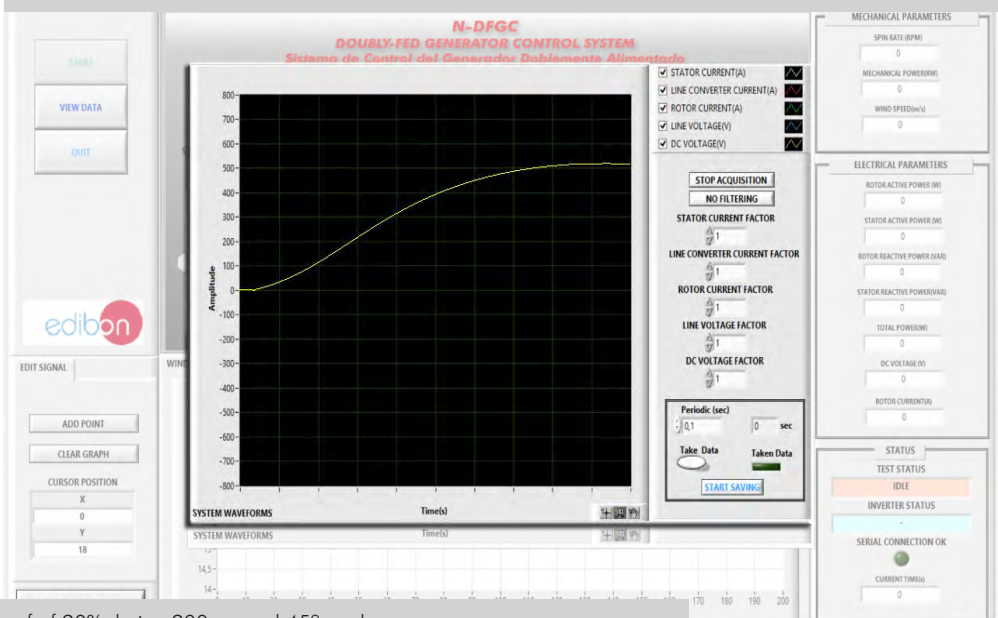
N-DFGC
DOUBLY-FED GENERATOR CONTROL SYSTEM
Sistema de Control del Generador Doblemente Alimentado

START

VIEW DATA

QUIT

edibon

EDIT SIGNAL

ADD POINT

CLEAR GRAPH

CURSOR POSITION

X

0

Y

18

800
700
600
500
400
300
200
100
0
-100
-200
-300
-400
-500
-600
-700
-800

Amplitude

Time(s)

SYSTEM WAVEFORMS

☑ STATOR CURRENT(A)
☑ LINE CONVERTER CURRENT(A)
☑ ROTOR CURRENT(A)
☑ LINE VOLTAGE(V)
☑ DC VOLTAGE(V)

STOP ACQUISITION

NO FILTERING

STATOR CURRENT FACTOR
1

LINE CONVERTER CURRENT FACTOR
1

ROTOR CURRENT FACTOR
1

LINE VOLTAGE FACTOR
1

DC VOLTAGE FACTOR
1

Periodic (sec)
0,1
0
sec

Take Data

Taken Data

START SAVING

SYSTEM WAVEFORMS

Time(s)

14,5
14
170 180 190 200

MECHANICAL PARAMETERS

SPIN RATE (RPM)
0

MECHANICAL POWER(KW)
0

WIND SPEED(m/s)
0

ELECTRICAL PARAMETERS

ROTOR ACTIVE POWER (W)
0

STATOR ACTIVE POWER (W)
0

ROTOR REACTIVE POWER (VAR)
0

STATOR REACTIVE POWER(VAR)
0

TOTAL POWER(W)
0

DC VOLTAGE (V)
0

ROTOR CURRENT(A)
0

STATUS

TEST STATUS
IDLE

INVERTER STATUS
-

SERIAL CONNECTION OK

CURRENT TIME(s)
0